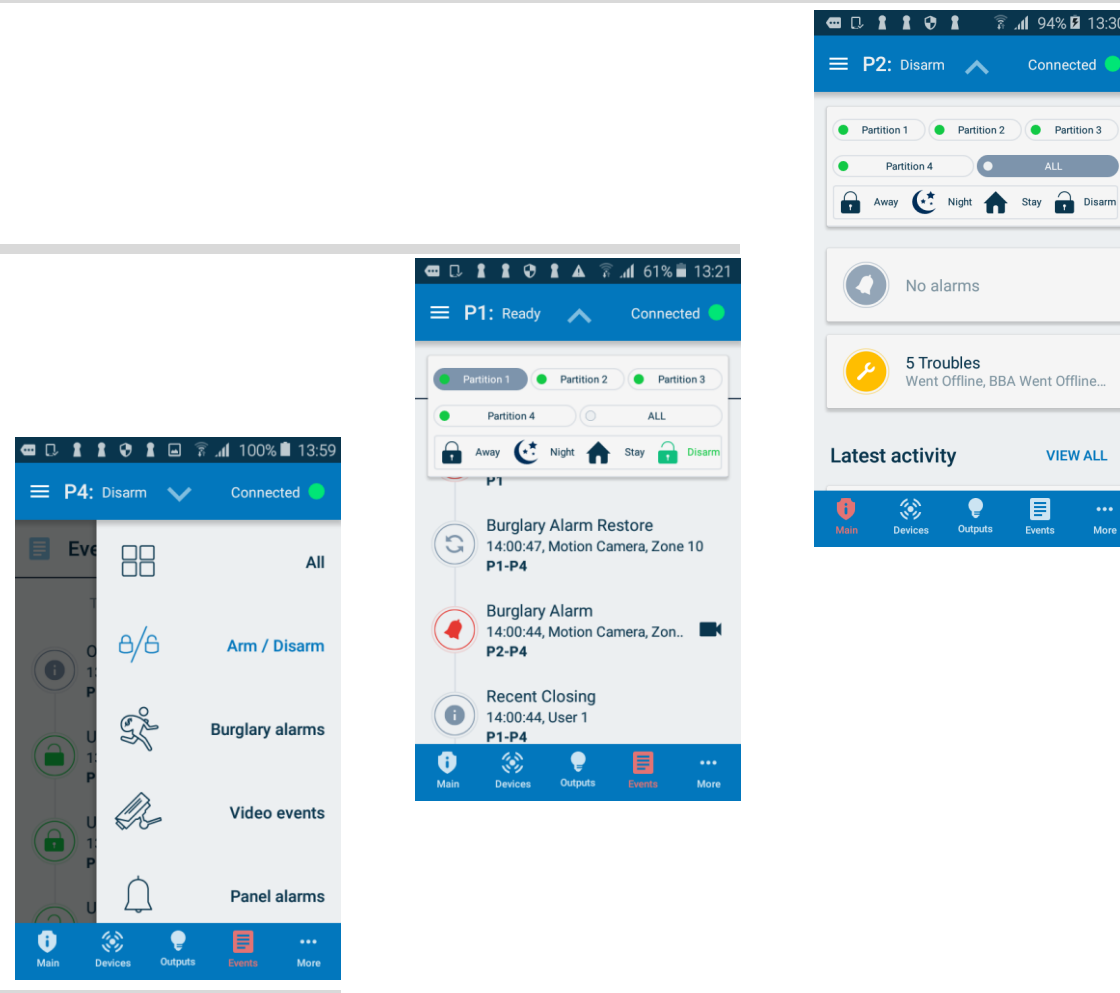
94% 13:30
P2: Disarm
Connected
Partition 1
Partition 2
Partition 3
Partition 4
ALL
Away
Night
Stay
Disarm
No alarms
5 Troubles
Went Offline, BBA Went Offline...
Latest activity
VIEW ALL
Main
Devices
Outputs
Events
More

61% 13:21
P1: Ready
Connected
Partition 1
Partition 2
Partition 3
Partition 4
ALL
Away
Night
Stay
Disarm
P1
Burglary Alarm Restore
14:00:47, Motion Camera, Zone 10
P1-P4
Burglary Alarm
14:00:44, Motion Camera, Zon..
P2-P4
Recent Closing
14:00:44, User 1
P1-P4
Main
Devices
Outputs
Events
More

100% 13:59
P4: Disarm
Connected
Eve
All
Arm / Disarm
Burglary alarms
Video events
Panel alarms
Main
Devices
Outputs
Events
More